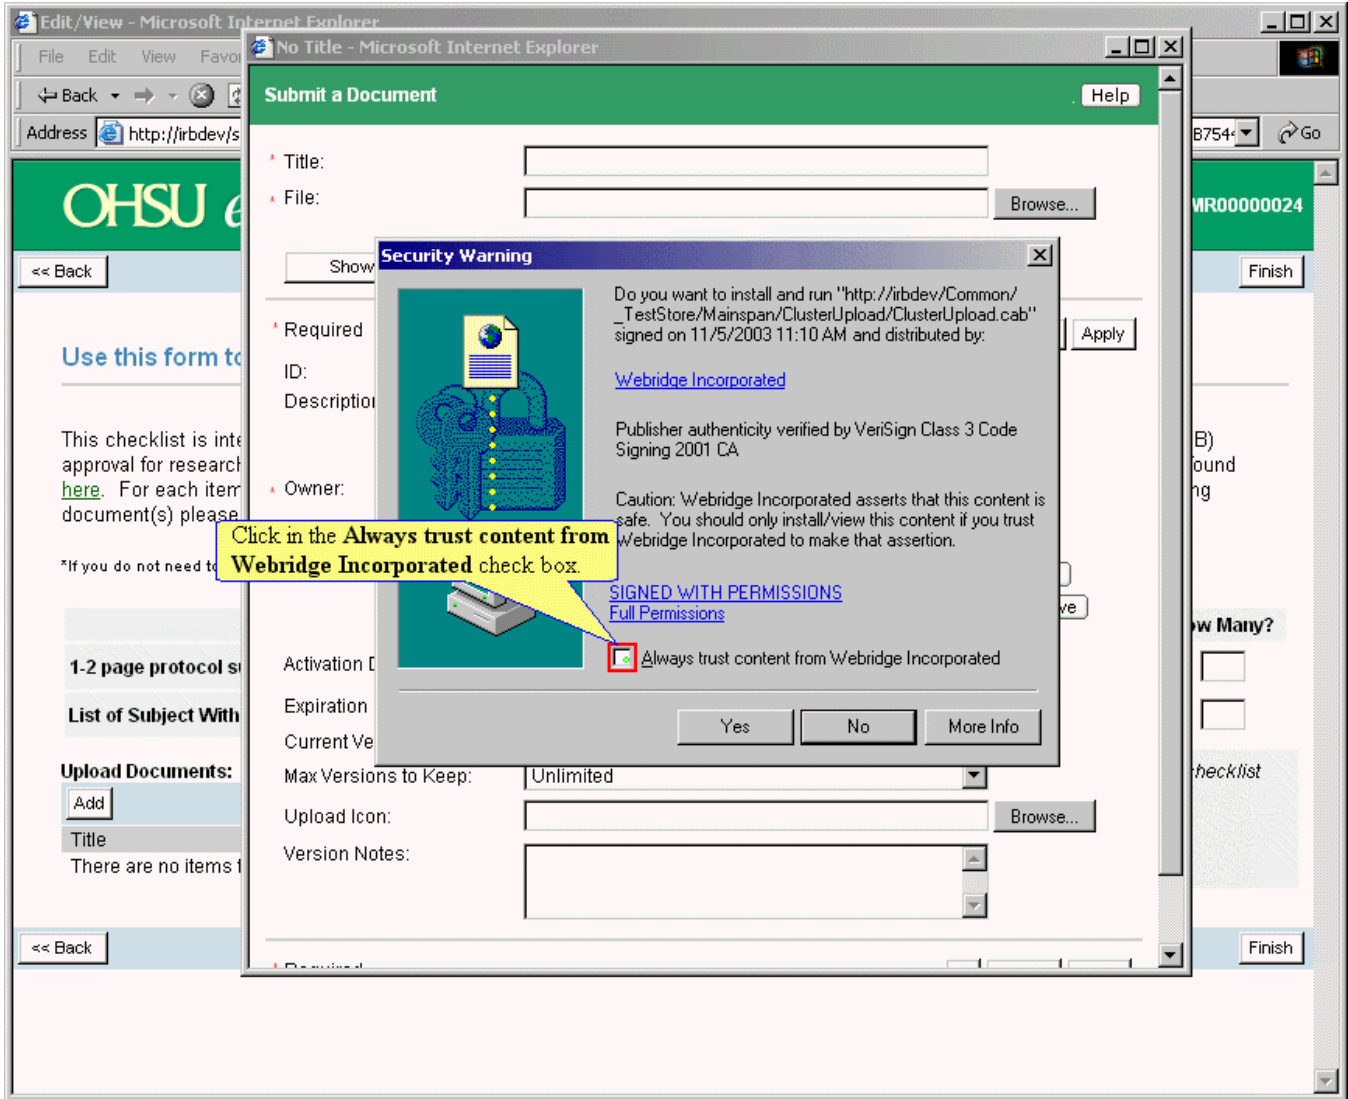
Edit/View - Microsoft Internet Explorer

File Edit View Favo

Back

Address http://irbdev/s

B754

Go

OHSU e

MR00000024

<< Back

Finish

Use this form to

This checklist is inte approval for research here. For each item document(s) please

*If you do not need to

B) ound ng

1-2 page protocol s

List of Subject With

w Many?

Upload Documents:

Add

Title

There are no items

hecklist

<< Back

Finish

No Title - Microsoft Internet Explorer

Submit a Document

Help

* Title:

* File:

Browse...

Show

* Required

Apply

ID:

Description

* Owner:

Activation D

Expiration

Current Ve

Max Versions to Keep:

Unlimited

Upload Icon:

Browse...

Version Notes:

* Required

Security Warning

Do you want to install and run "http://irbdev/Common/_TestStore/Mainspan/ClusterUpload/ClusterUpload.cab" signed on 11/5/2003 11:10 AM and distributed by:

Webridge Incorporated

Publisher authenticity verified by VeriSign Class 3 Code Signing 2001 CA

Caution: Webridge Incorporated asserts that this content is safe. You should only install/view this content if you trust Webridge Incorporated to make that assertion.

SIGNED WITH PERMISSIONS
Full Permissions

Always trust content from Webridge Incorporated

Yes

No

More Info

Click in the **Always trust content from Webridge Incorporated** check box.